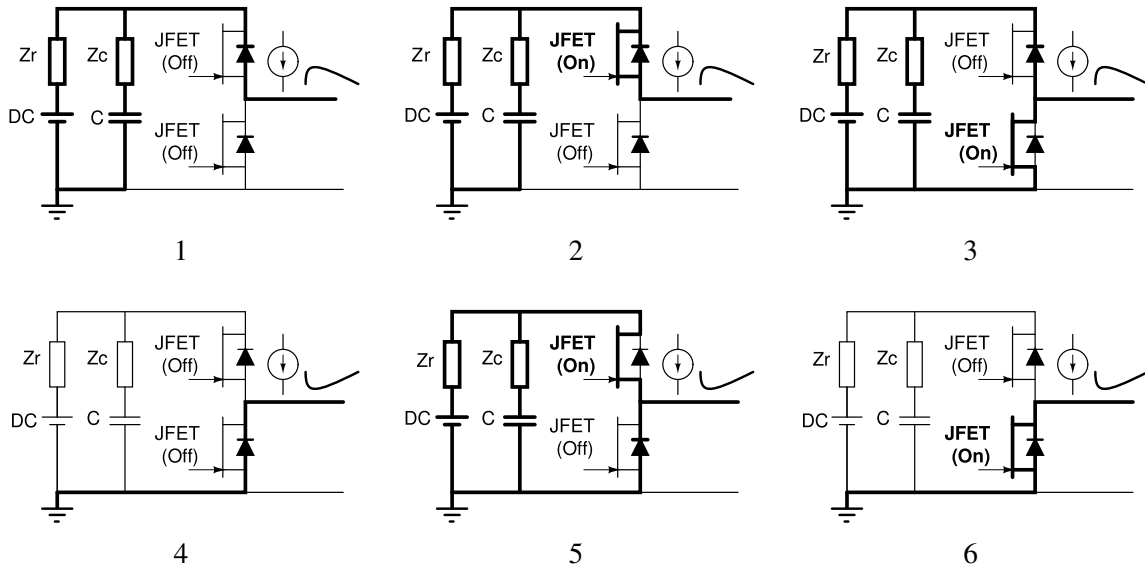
Zr
Zc
JFET (Off)
DC
C
JFET (Off)
1

Zr
Zc
JFET (On)
DC
C
JFET (Off)
2

Zr
Zc
JFET (Off)
DC
C
JFET (On)
3

Zr
Zc
JFET (Off)
DC
C
JFET (Off)
4

Zr
Zc
JFET (On)
DC
C
JFET (Off)
5

Zr
Zc
JFET (Off)
DC
C
JFET (On)
6